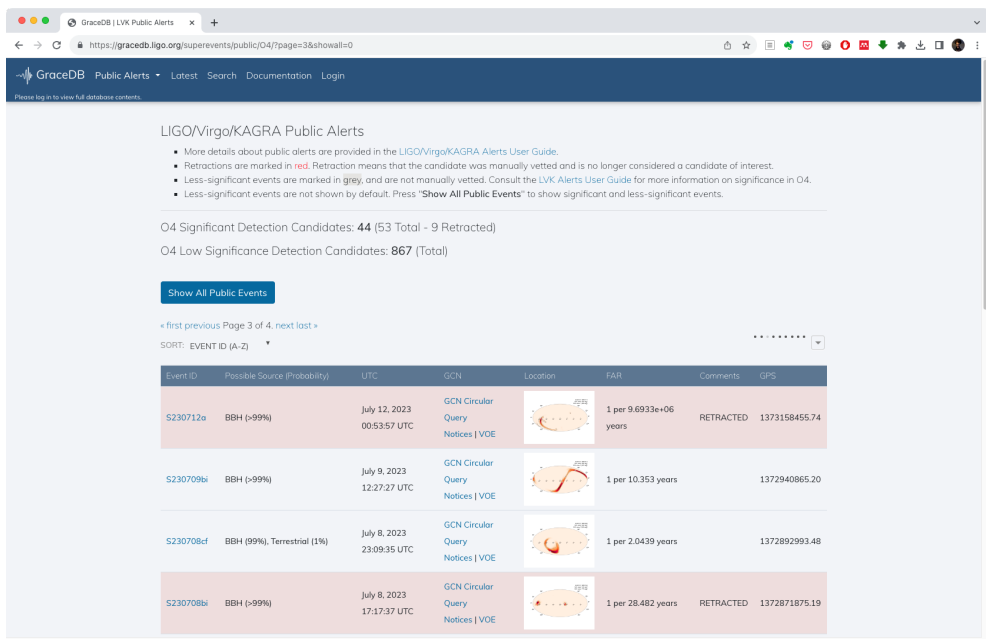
GraceDB | LVK Public Alerts ×
https://gracedb.ligo.org/superevents/public/O4/?page=3&showall=0

GraceDB Public Alerts Latest Search Documentation Login
Please log in to view full database contents.

LIGO/Virgo/KAGRA Public Alerts

- More details about public alerts are provided in the LIGO/Virgo/KAGRA Alerts User Guide.
- Retractions are marked in red. Retraction means that the candidate was manually vetted and is no longer considered a candidate of interest.
- Less-significant events are marked in grey, and are not manually vetted. Consult the LVK Alerts User Guide for more information on significance in O4.
- Less-significant events are not shown by default. Press "Show All Public Events" to show significant and less-significant events.

O4 Significant Detection Candidates: 44 (53 Total - 9 Retracted)

O4 Low Significance Detection Candidates: 867 (Total)

Show All Public Events

« first previous Page 3 of 4. next last »

SORT: EVENT ID (A-Z)

| Event ID | Possible Source (Probability) | UTC | GCN | Location | FAR | Comments | GPS |
|---|---|---|---|---|---|---|---|
| S230712a | BBH (>99%) | July 12, 2023 00:53:57 UTC | GCN Circular Query Notices \| VOE | | 1 per 9.6933e+06 years | RETRACTED | 1373158455.74 |
| S230709bi | BBH (>99%) | July 9, 2023 12:27:27 UTC | GCN Circular Query Notices \| VOE | | 1 per 10.353 years | | 1372940865.20 |
| S230708cf | BBH (99%), Terrestrial (1%) | July 8, 2023 23:09:35 UTC | GCN Circular Query Notices \| VOE | | 1 per 2.0439 years | | 1372892993.48 |
| S230708bi | BBH (>99%) | July 8, 2023 17:17:37 UTC | GCN Circular Query Notices \| VOE | | 1 per 28.482 years | RETRACTED | 1372871875.19 |